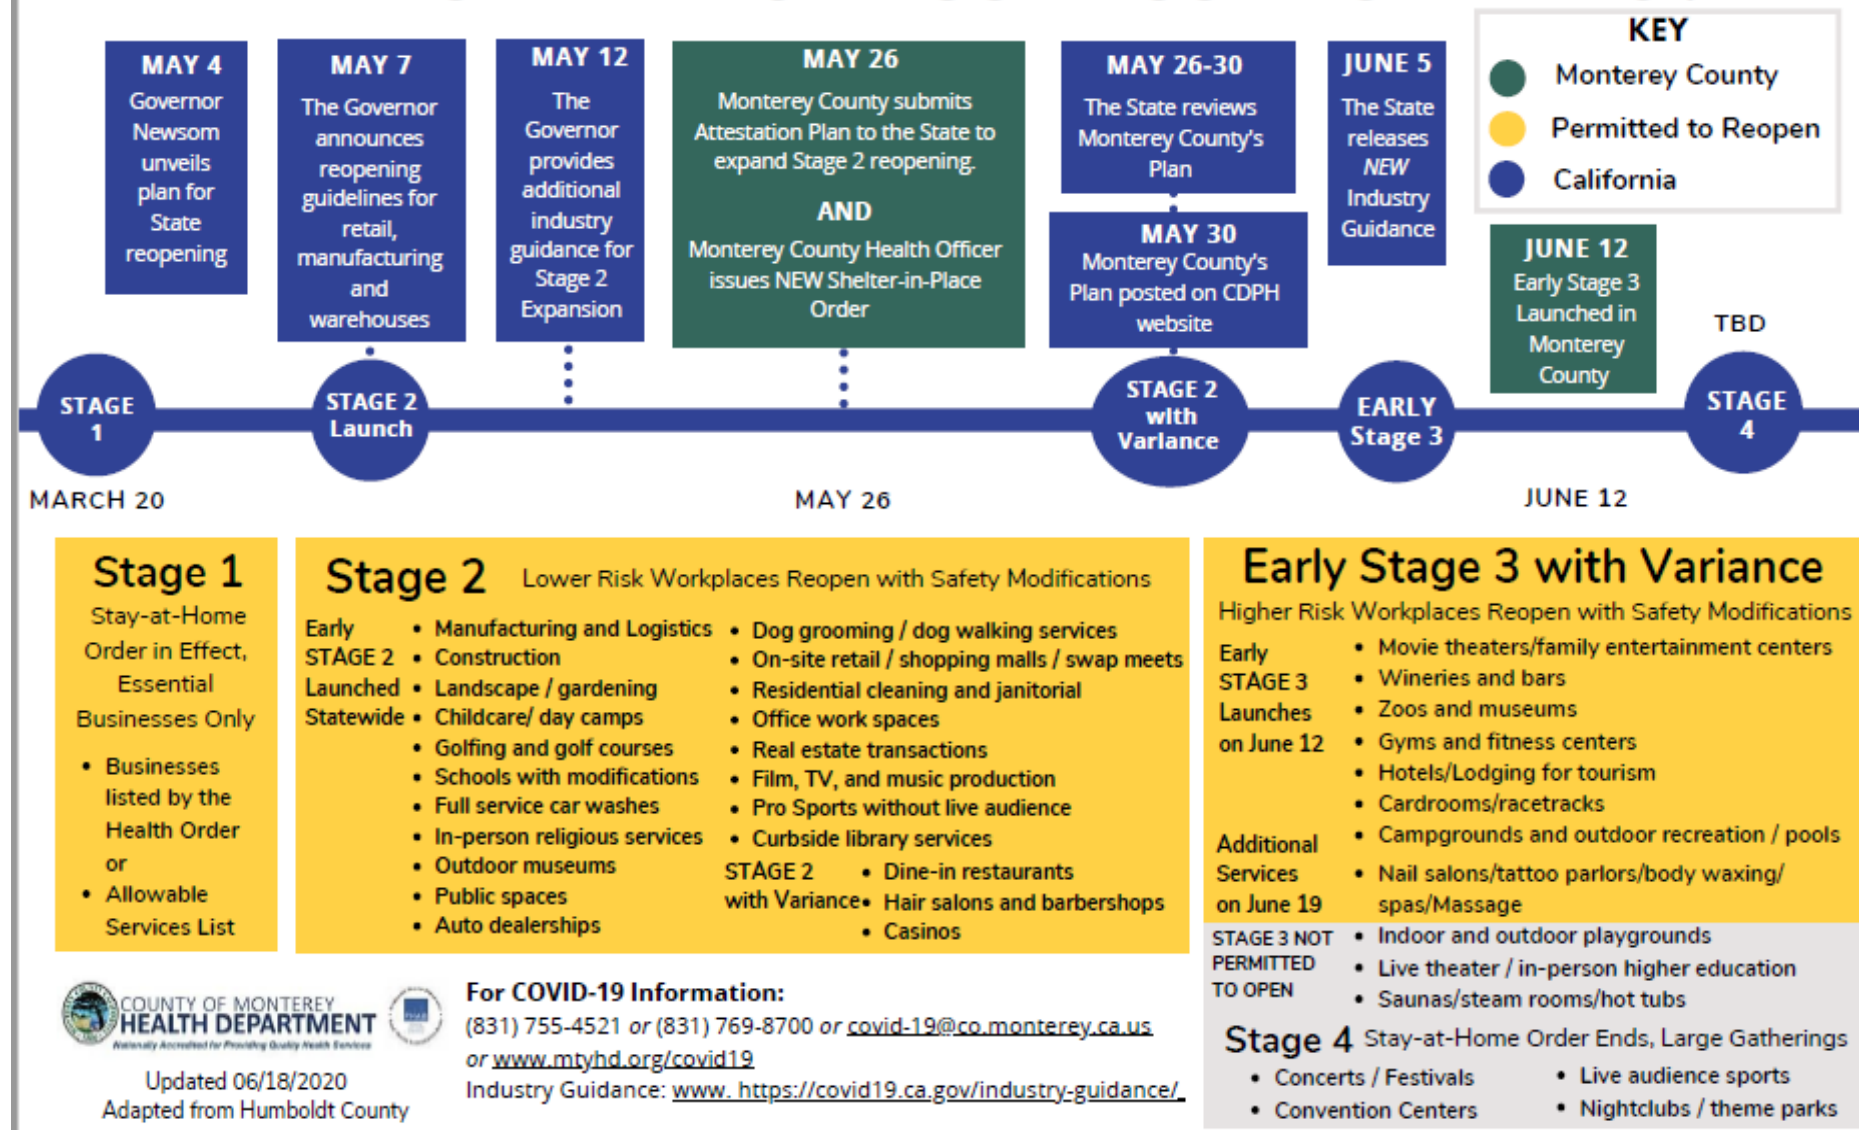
MAY 4
Governor Newsom unveils plan for State reopening

MAY 7
The Governor announces reopening guidelines for retail, manufacturing and warehouses

MAY 12
The Governor provides additional industry guidance for Stage 2 Expansion

MAY 26
Monterey County submits Attestation Plan to the State to expand Stage 2 reopening.
AND
Monterey County Health Officer issues NEW Shelter-in-Place Order

MAY 26-30
The State reviews Monterey County's Plan

MAY 30
Monterey County's Plan posted on CDPH website

JUNE 5
The State releases NEW Industry Guidance

KEY
Monterey County
Permitted to Reopen
California

JUNE 12
Early Stage 3 Launched in Monterey County

TBD

STAGE 1
STAGE 2 Launch
STAGE 2 with Variance
EARLY Stage 3
STAGE 4

MARCH 20
MAY 26
JUNE 12

Stage 1
Stay-at-Home Order in Effect, Essential Businesses Only
• Businesses listed by the Health Order or
• Allowable Services List

Stage 2 Lower Risk Workplaces Reopen with Safety Modifications
Early STAGE 2 Launched Statewide
• Manufacturing and Logistics
• Construction
• Landscape / gardening
• Childcare/ day camps
• Golfing and golf courses
• Schools with modifications
• Full service car washes
• In-person religious services
• Outdoor museums
• Public spaces
• Auto dealerships
• Dog grooming / dog walking services
• On-site retail / shopping malls / swap meets
• Residential cleaning and janitorial
• Office work spaces
• Real estate transactions
• Film, TV, and music production
• Pro Sports without live audience
• Curbside library services
STAGE 2 with Variance
• Dine-in restaurants
• Hair salons and barbershops
• Casinos

Early Stage 3 with Variance
Higher Risk Workplaces Reopen with Safety Modifications
Early STAGE 3 Launches on June 12
• Movie theaters/family entertainment centers
• Wineries and bars
• Zoos and museums
• Gyms and fitness centers
• Hotels/Lodging for tourism
• Cardrooms/racetracks
• Campgrounds and outdoor recreation / pools
Additional Services on June 19
• Nail salons/tattoo parlors/body waxing/ spas/Massage
STAGE 3 NOT PERMITTED TO OPEN
• Indoor and outdoor playgrounds
• Live theater / in-person higher education
• Saunas/steam rooms/hot tubs

Stage 4 Stay-at-Home Order Ends, Large Gatherings
• Concerts / Festivals
• Convention Centers
• Live audience sports
• Nightclubs / theme parks

COUNTY OF MONTEREY HEALTH DEPARTMENT
Nationally Accredited for Providing Quality Health Services
Updated 06/18/2020
Adapted from Humboldt County

For COVID-19 Information:
(831) 755-4521 or (831) 769-8700 or covid-19@co.monterey.ca.us or www.mtyhd.org/covid19
Industry Guidance: www. https://covid19.ca.gov/industry-guidance/